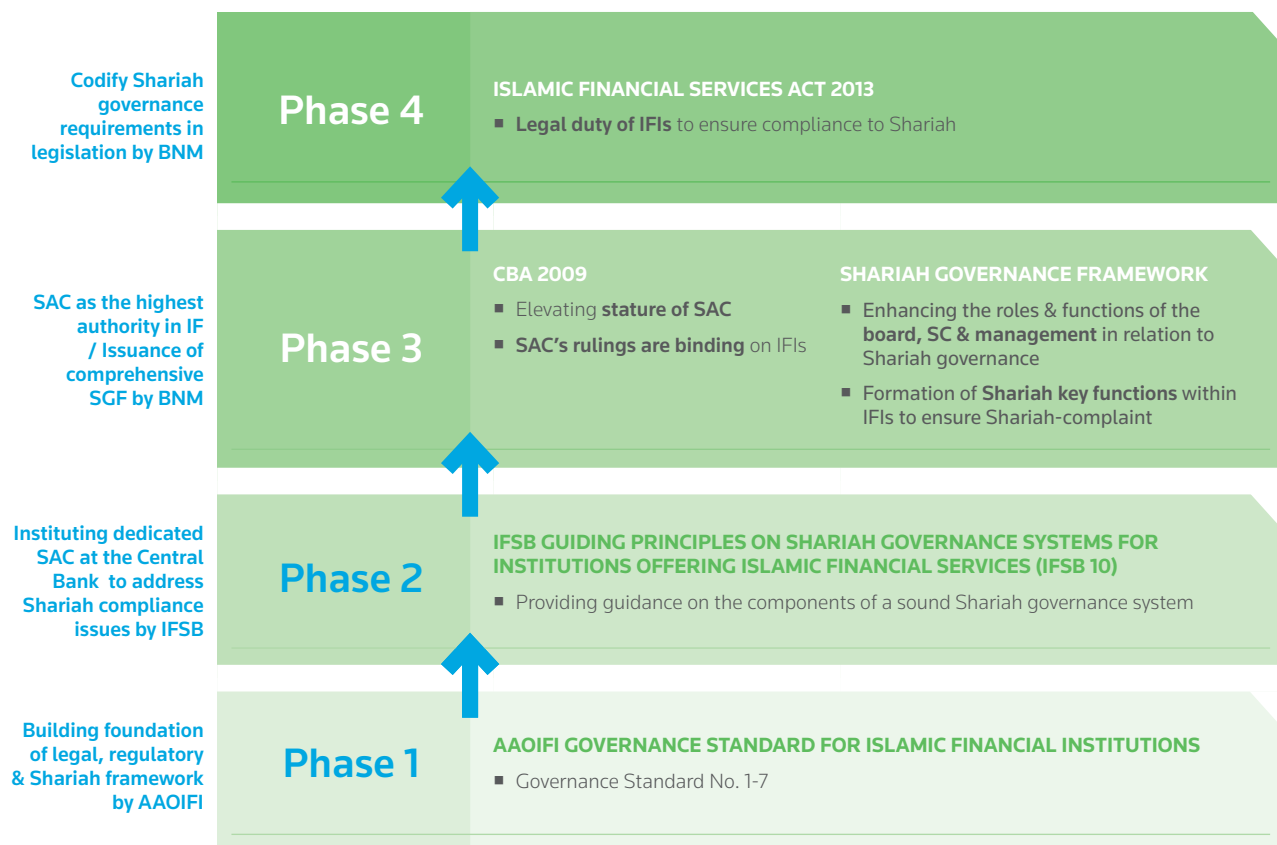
Codify Shariah governance requirements in legislation by BNM

Phase 4

ISLAMIC FINANCIAL SERVICES ACT 2013

■ Legal duty of IFIs to ensure compliance to Shariah

SAC as the highest authority in IF / Issuance of comprehensive SGF by BNM

Phase 3

CBA 2009

■ Elevating stature of SAC

■ SAC's rulings are binding on IFIs

SHARIAH GOVERNANCE FRAMEWORK

■ Enhancing the roles & functions of the board, SC & management in relation to Shariah governance

■ Formation of Shariah key functions within IFIs to ensure Shariah-complaint

Instituting dedicated SAC at the Central Bank to address Shariah compliance issues by IFSB

Phase 2

IFSB GUIDING PRINCIPLES ON SHARIAH GOVERNANCE SYSTEMS FOR INSTITUTIONS OFFERING ISLAMIC FINANCIAL SERVICES (IFSB 10)

■ Providing guidance on the components of a sound Shariah governance system

Building foundation of legal, regulatory & Shariah framework by AAOIFI

Phase 1

AAOIFI GOVERNANCE STANDARD FOR ISLAMIC FINANCIAL INSTITUTIONS

■ Governance Standard No. 1-7